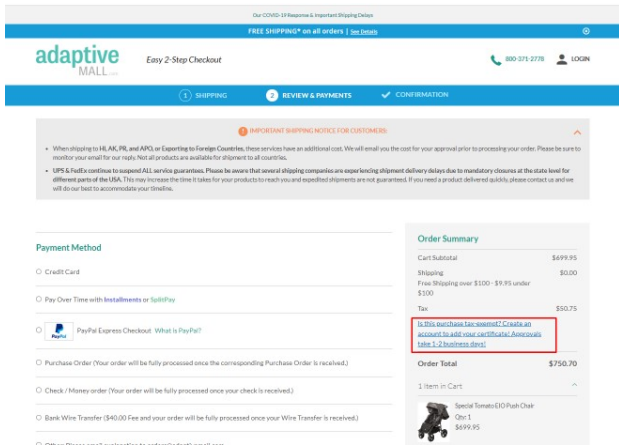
Our COVID-19 Response & Important Shipping Delays

FREE SHIPPING* on all orders | See Details

adaptive MALL.com

Easy 2-Step Checkout

800-371-2778

LOGIN

1 SHIPPING

2 REVIEW & PAYMENTS

CONFIRMATION

! IMPORTANT SHIPPING NOTICE FOR CUSTOMERS:

• When shipping to HI, AK, PR, and APO, or Exporting to Foreign Countries, these services have an additional cost. We will email you the cost for your approval prior to processing your order. Please be sure to monitor your email for our reply. Not all products are available for shipment to all countries.

• UPS & FedEx continue to suspend ALL service guarantees. Please be aware that several shipping companies are experiencing shipment delivery delays due to mandatory closures at the state level for different parts of the USA. This may increase the time it takes for your products to reach you and expedited shipments are not guaranteed. If you need a product delivered quickly, please contact us and we will do our best to accommodate your timeline.

Payment Method

Credit Card

Pay Over Time with Installments or SplitPay

PayPal Express Checkout What is PayPal?

Purchase Order (Your order will be fully processed once the corresponding Purchase Order is received.)

Check / Money order (Your order will be fully processed once your check is received.)

Bank Wire Transfer ($40.00 Fee and your order will be fully processed once your Wire Transfer is received.)

Order Summary

| | |
|---|---|
| Cart Subtotal | $699.95 |
| Shipping<br>Free Shipping over $100 - $9.95 under $100 | $0.00 |
| Tax | $50.75 |

Is this purchase tax-exempt? Create an account to add your certificate! Approvals take 1-2 business days!

Order Total $750.70

1 Item in Cart

Special Tomato EIO Push Chair
Qty: 1
$699.95